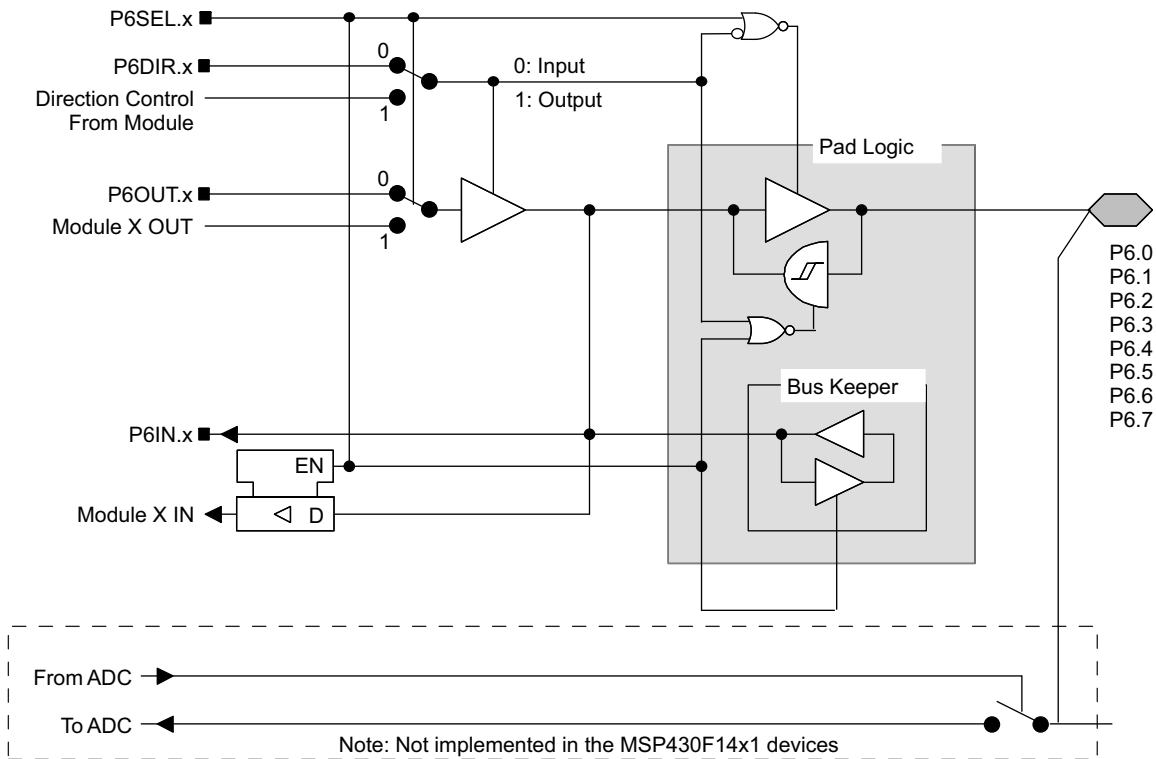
P6SEL.x

P6DIR.x

0

0: Input

1: Output

Direction Control From Module

1

Pad Logic

P6OUT.x

0

Module X OUT

1

P6.0
P6.1
P6.2
P6.3
P6.4
P6.5
P6.6
P6.7

Bus Keeper

P6IN.x

EN

Module X IN

D

From ADC

To ADC

Note: Not implemented in the MSP430F14x1 devices